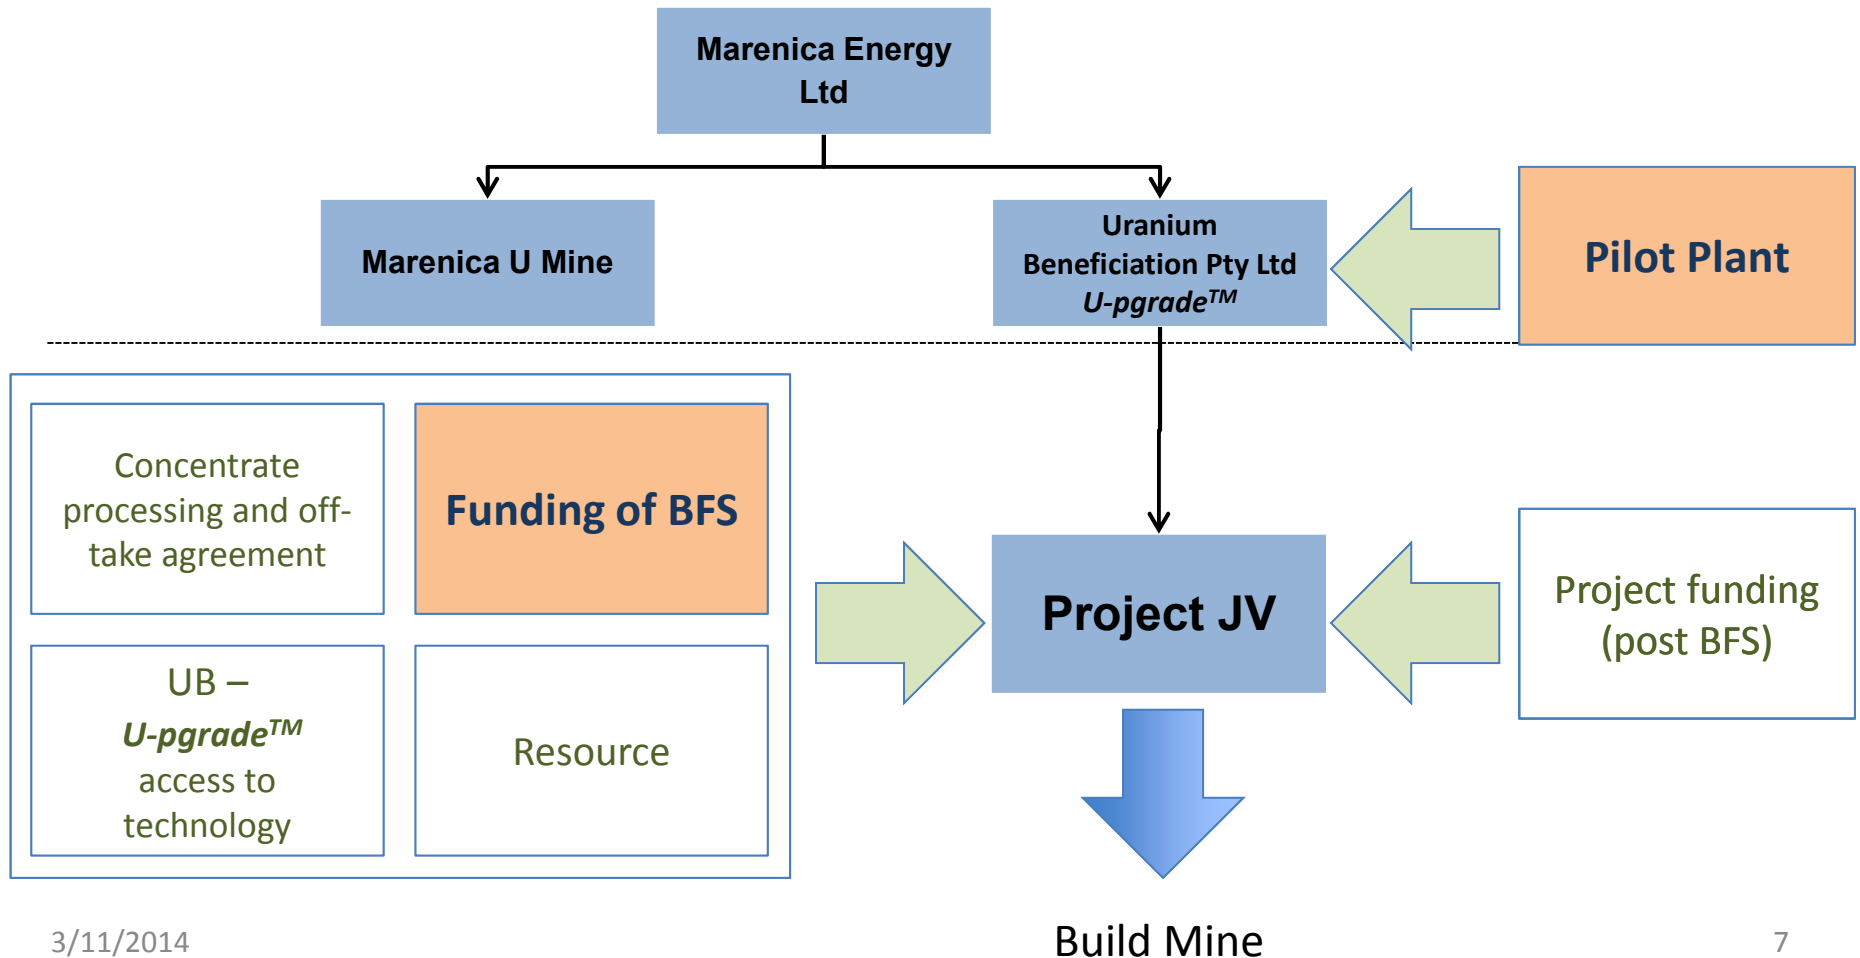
Marenica Energy Ltd

Marenica U Mine

Uranium Beneficiation Pty Ltd *U-pgrade*™

Pilot Plant

Concentrate processing and off-take agreement

Funding of BFS

UB – *U-pgrade*™ access to technology

Resource

Project JV

Project funding (post BFS)

Build Mine

3/11/2014

7